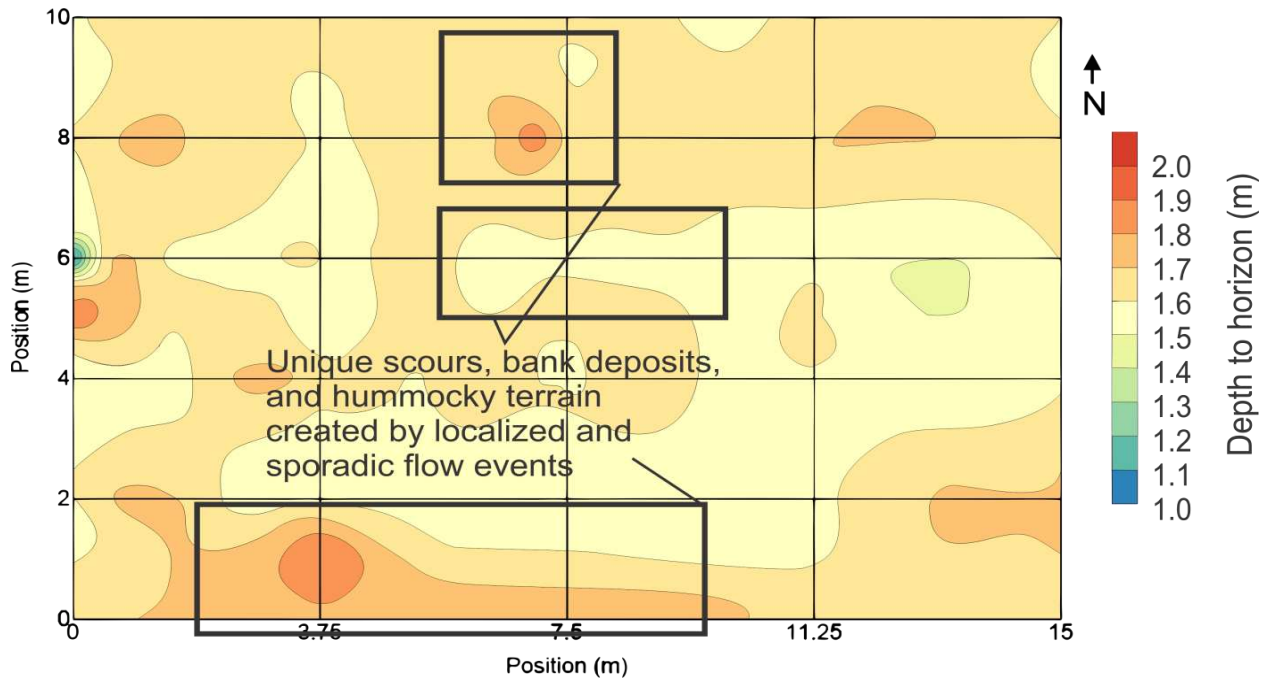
10
8
6
4
2
0
Position (m)
0
3.75
7.5
11.25
15
Position (m)
N
Unique scours, bank deposits, and hummocky terrain created by localized and sporadic flow events
2.0
1.9
1.8
1.7
1.6
1.5
1.4
1.3
1.2
1.1
1.0
Depth to horizon (m)